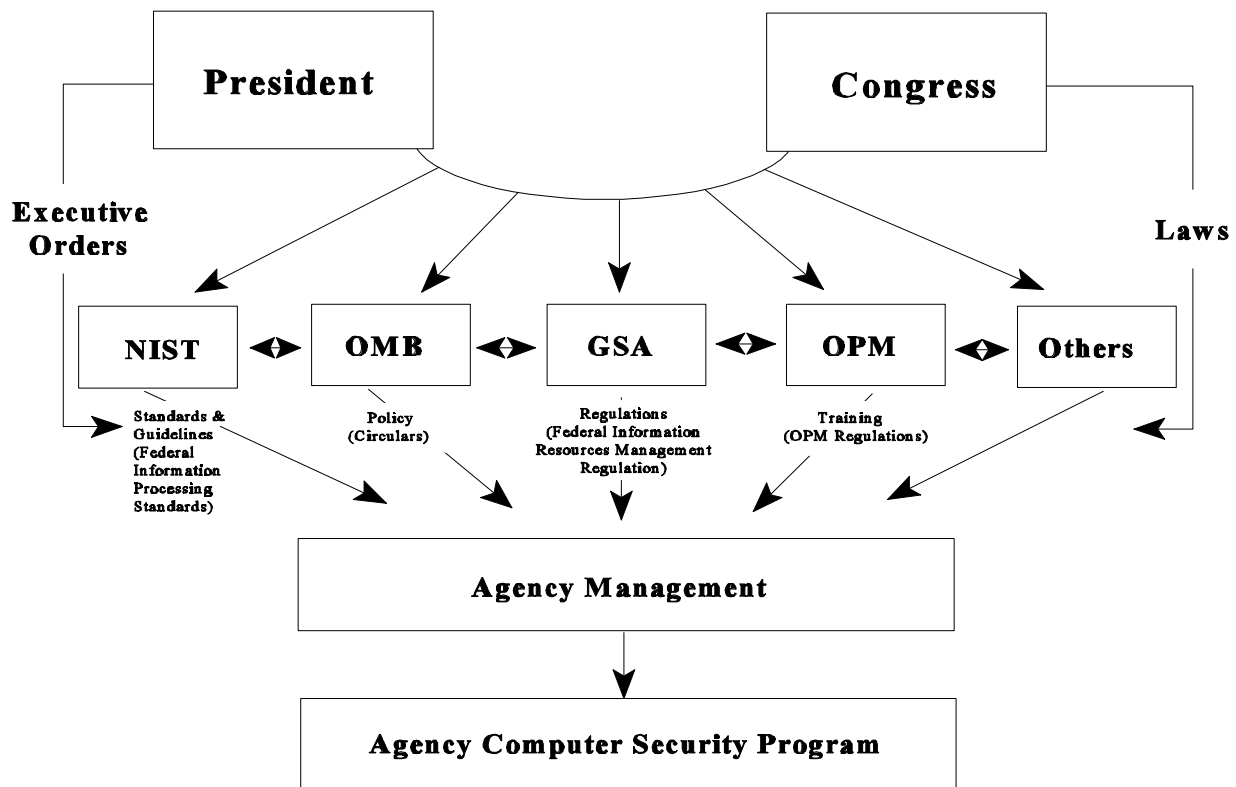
President

Congress

Executive Orders

Laws

NIST

OMB

GSA

OPM

Others

Standards & Guidelines (Federal Information Processing Standards)

Policy (Circulars)

Regulations (Federal Information Resources Management Regulation)

Training (OPM Regulations)

Agency Management

Agency Computer Security Program